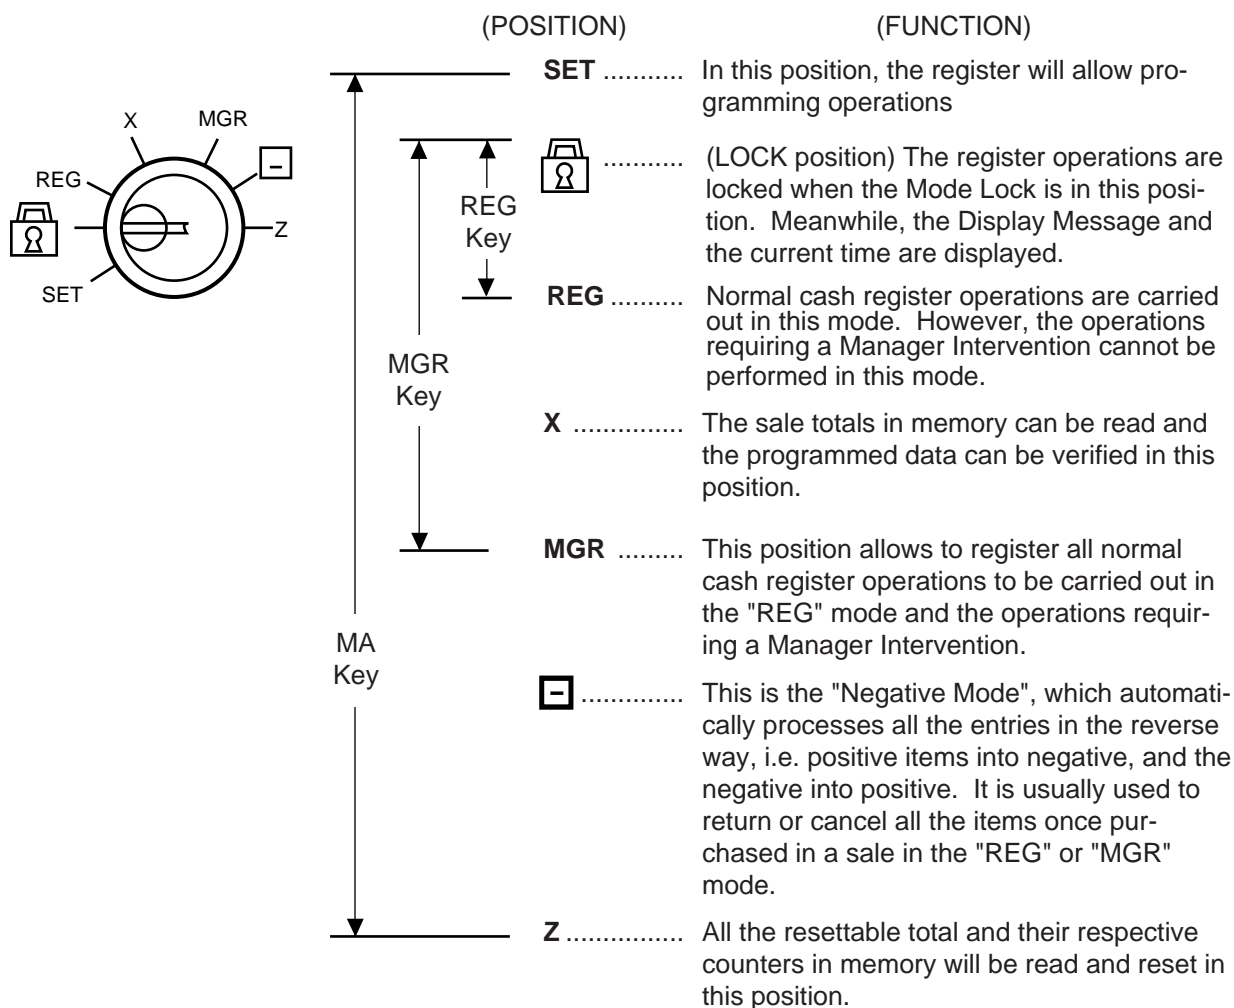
X MGR
REG
Z
SET

(POSITION) (FUNCTION)

SET .......... In this position, the register will allow programming operations

.......... (LOCK position) The register operations are locked when the Mode Lock is in this position. Meanwhile, the Display Message and the current time are displayed.

REG Key

REG ......... Normal cash register operations are carried out in this mode. However, the operations requiring a Manager Intervention cannot be performed in this mode.

MGR Key

X .............. The sale totals in memory can be read and the programmed data can be verified in this position.

MGR ........ This position allows to register all normal cash register operations to be carried out in the "REG" mode and the operations requiring a Manager Intervention.

MA Key

............. This is the "Negative Mode", which automatically processes all the entries in the reverse way, i.e. positive items into negative, and the negative into positive. It is usually used to return or cancel all the items once purchased in a sale in the "REG" or "MGR" mode.

Z ............... All the resettable total and their respective counters in memory will be read and reset in this position.